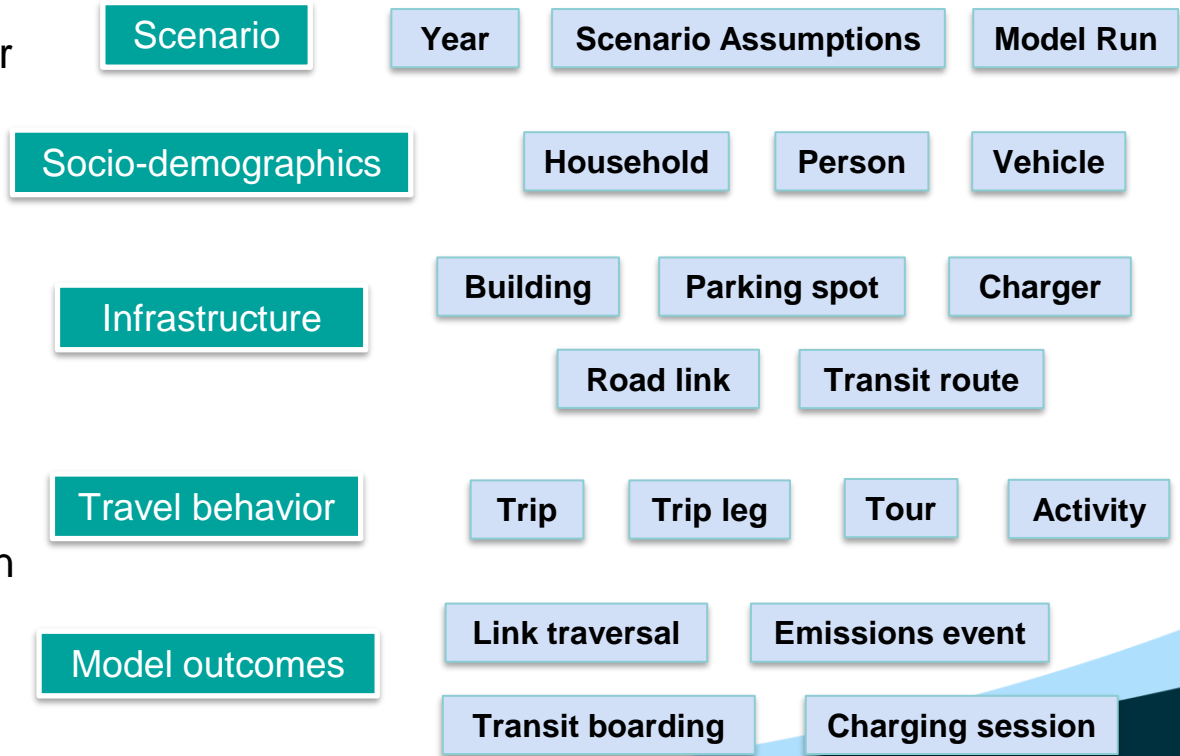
r

Scenario

Year

Scenario Assumptions

Model Run

Socio-demographics

Household

Person

Vehicle

Infrastructure

Building

Parking spot

Charger

Road link

Transit route

Travel behavior

Trip

Trip leg

Tour

Activity

n

Model outcomes

Link traversal

Emissions event

Transit boarding

Charging session